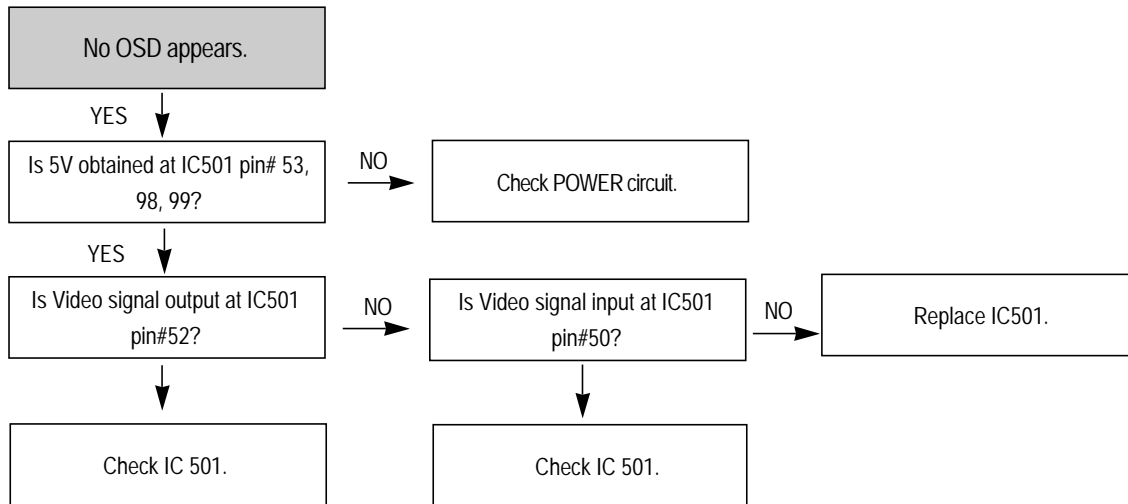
No OSD appears.

YES

Is 5V obtained at IC501 pin# 53, 98, 99?

NO

Check POWER circuit.

YES

Is Video signal output at IC501 pin#52?

NO

Is Video signal input at IC501 pin#50?

NO

Replace IC501.

Check IC 501.

Check IC 501.